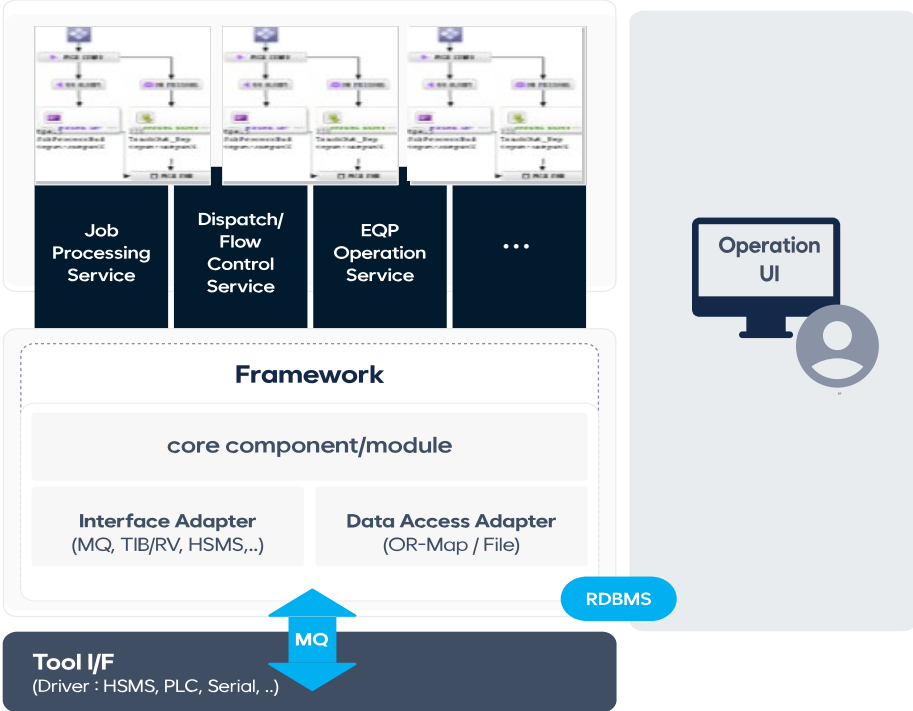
Job Processing Service

Dispatch/ Flow Control Service

EQP Operation Service

...

Operation UI

Framework

core component/module

Interface Adapter
(MQ, TIB/RV, HSMS,..)

Data Access Adapter
(OR-Map / File)

RDBMS

MQ

Tool I/F
(Driver : HSMS, PLC, Serial, ..)